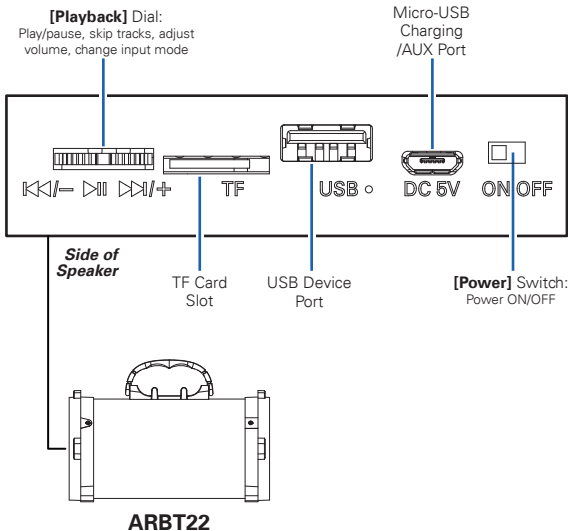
[Playback] Dial:
Play/pause, skip tracks, adjust volume, change input mode

Micro-USB Charging /AUX Port

⏮/— ⏯ ⏭/+ TF USB ○ DC 5V ON OFF

Side of Speaker

TF Card Slot

USB Device Port

[Power] Switch:
Power ON/OFF

ARBT22